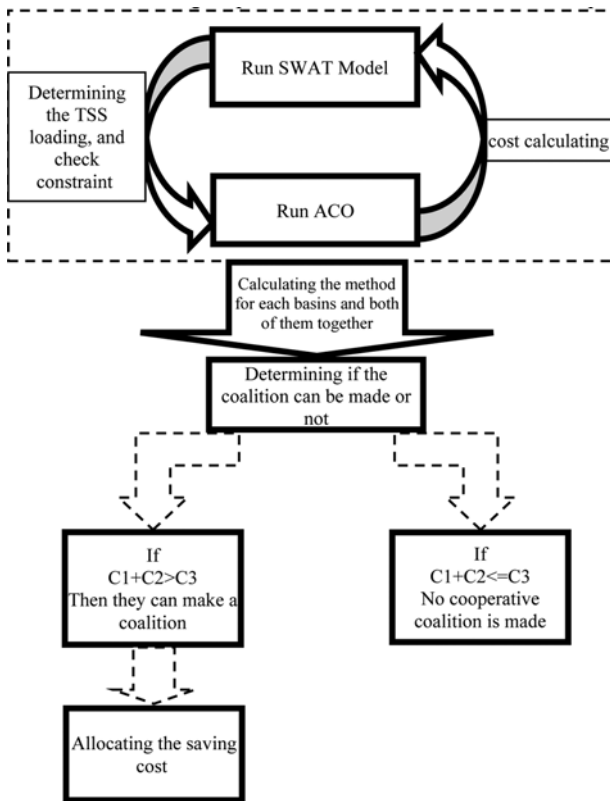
Run SWAT Model

Determining the TSS loading, and check constraint

cost calculating

Run ACO

Calculating the method for each basins and both of them together

Determining if the coalition can be made or not

If
C1+C2>C3
Then they can make a coalition

If
C1+C2<=C3
No cooperative coalition is made

Allocating the saving cost